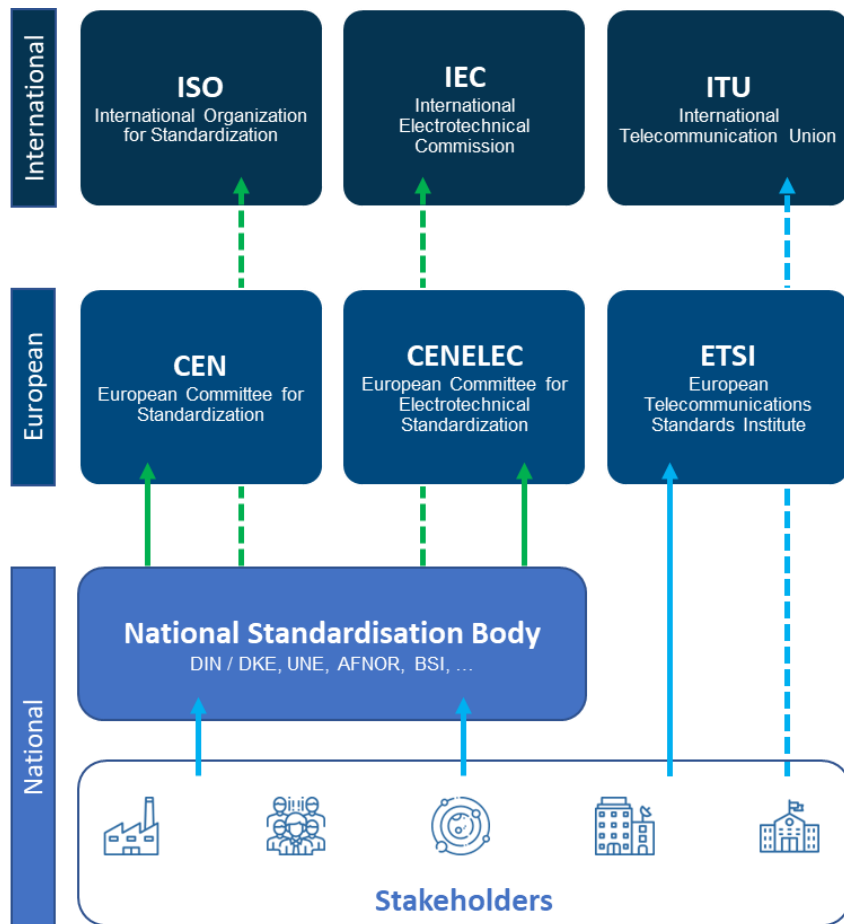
International

ISO
International Organization for Standardization

IEC
International Electrotechnical Commission

ITU
International Telecommunication Union

European

CEN
European Committee for Standardization

CENELEC
European Committee for Electrotechnical Standardization

ETSI
European Telecommunications Standards Institute

National

National Standardisation Body
DIN / DKE, UNE, AFNOR, BSI, …

Stakeholders